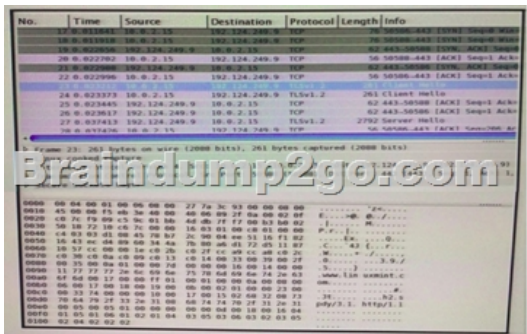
| No. | Time | Source | Destination | Protocol | Length | Info |
|---|---|---|---|---|---|---|
| 17 0.011841 | | 10.0.2.15 | 192.124.249.9 | TCP | | 76 58586→443 [SYN] Seq=0 Win |
| 18 0.011930 | | 10.0.2.15 | 192.124.249.9 | TCP | | 76 58586→443 [SYN] Seq=0 Win |
| 19 0.022836 | | 192.124.249.9 | 10.0.2.15 | TCP | | 62 443→58586 [SYN, ACK] Seq=0 |
| 20 0.022702 | | 10.0.2.15 | 192.124.249.9 | TCP | | 56 58586→443 [ACK] Seq=1 Ack= |
| 21 0.022... | | 192.124.249.9 | 10.0.2.15 | TCP | | 62 443→58586 [SYN, ACK] Seq=0 |
| 22 0.022996 | | 10.0.2.15 | 192.124.249.9 | TCP | | 56 58586→443 [ACK] Seq=1 Ack= |
| 23 | | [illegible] | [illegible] | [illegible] | | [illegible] |
| 24 0.023373 | | 10.0.2.15 | 192.124.249.9 | TLSv1.2 | | 261 Client Hello |
| 25 0.023445 | | 192.124.249.9 | 10.0.2.15 | TCP | | 62 443→58586 [ACK] Seq=1 Ack= |
| 26 0.023617 | | 192.124.249.9 | 10.0.2.15 | TCP | | 62 443→58586 [ACK] Seq=1 Ack= |
| 27 0.037413 | | 192.124.249.9 | 10.0.2.15 | TLSv1.2 | | 2792 Server Hello |
| 28 0.037426 | | 10.0.2.15 | 192.124.249.9 | TCP | | 56 58586→443 [ACK] Seq=206 Ac |

Frame 23: 261 bytes on wire (2088 bits), 261 bytes captured (2088 bits)

Braindump2go.com

0000 00 04 00 01 00 06 08 00 27 7a 3c 93 00 00 08 00
0010 45 00 00 f5 e0 3e 40 00 40 06 89 2f 0a 00 02 0f
0020 c0 7c f9 09 e4 da 01 bb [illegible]
0030 50 18 72 10 c8 7c 00 00 16 03 01 00 c8 01 00 00
0040 c4 03 03 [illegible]
0050 16 43 ec d4 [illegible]
0060 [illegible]
0070 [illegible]
0080 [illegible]
0090 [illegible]
00a0 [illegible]
00b0 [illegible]
00c0 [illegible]
00d0 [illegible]
00e0 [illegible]
00f0 70 64 79 2f 33 2e 31 08 68 74 74 70 2f 31 2e 31
0100 02 04 02 02 02

www.lin uxmint.c
pdy/3.1 .http/1.1